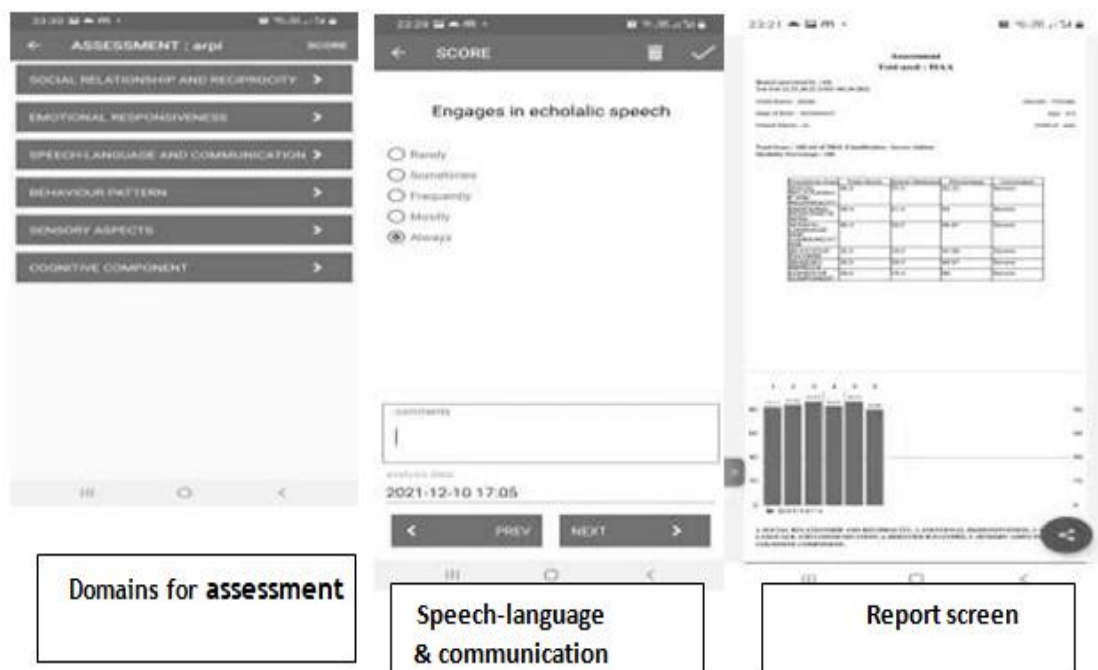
ASSESSMENT : arpi
SCORE
SOCIAL RELATIONSHIP AND RECIPROCITY >
EMOTIONAL RESPONSIVENESS >
SPEECH-LANGUAGE AND COMMUNICATION >
BEHAVIOUR PATTERN >
SENSORY ASPECTS >
COGNITIVE COMPONENT >

Domains for assessment

SCORE
Engages in echolalic speech
Rarely
Sometimes
Frequently
Mostly
Always
comments
analysis date
2021-12-10 17:05
< PREV
NEXT >

Speech-language & communication

Assessment
Tool used : ISAA
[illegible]

Report screen